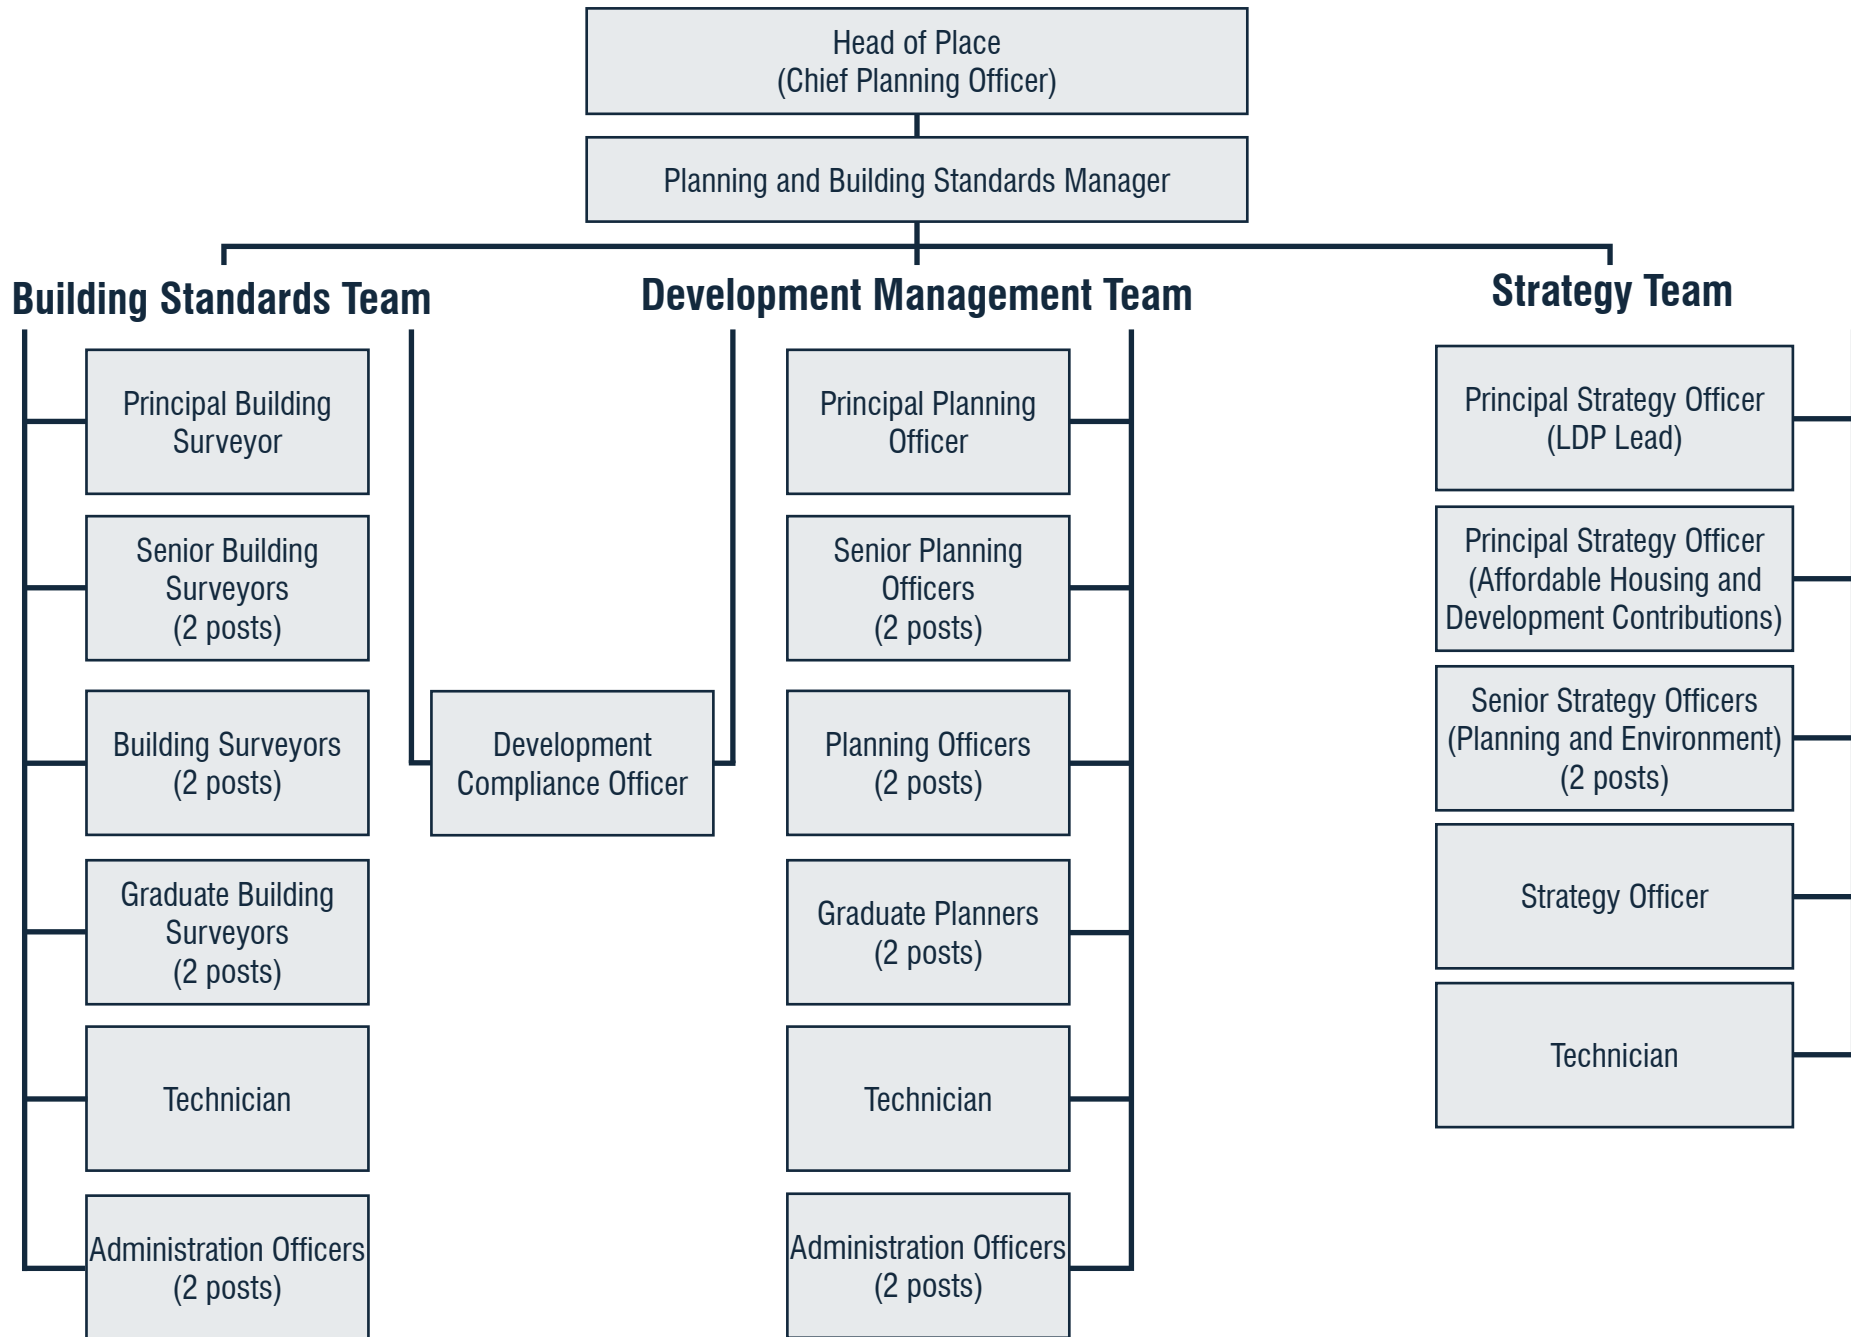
Head of Place
(Chief Planning Officer)

Planning and Building Standards Manager

Building Standards Team

Principal Building Surveyor

Senior Building Surveyors (2 posts)

Building Surveyors (2 posts)

Graduate Building Surveyors (2 posts)

Technician

Administration Officers (2 posts)

Development Management Team

Development Compliance Officer

Principal Planning Officer

Senior Planning Officers (2 posts)

Planning Officers (2 posts)

Graduate Planners (2 posts)

Technician

Administration Officers (2 posts)

Strategy Team

Principal Strategy Officer (LDP Lead)

Principal Strategy Officer (Affordable Housing and Development Contributions)

Senior Strategy Officers (Planning and Environment) (2 posts)

Strategy Officer

Technician